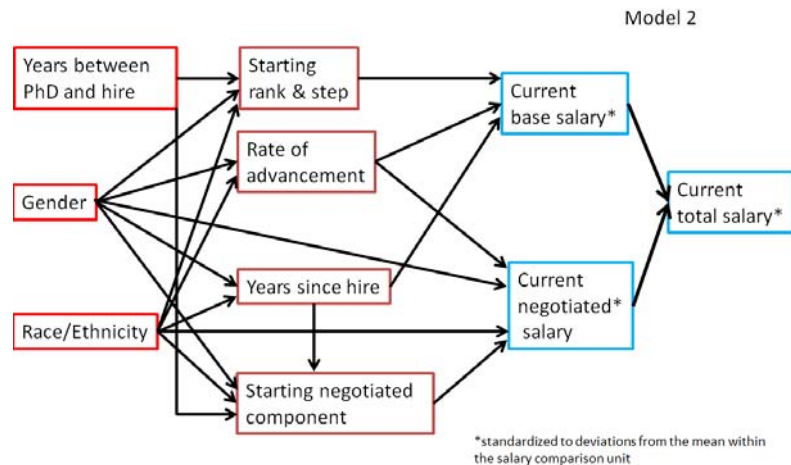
Model 2

Years between PhD and hire

Gender

Race/Ethnicity

Starting rank & step

Rate of advancement

Years since hire

Starting negotiated component

Current base salary*

Current negotiated* salary

Current total salary*

*standardized to deviations from the mean within the salary comparison unit